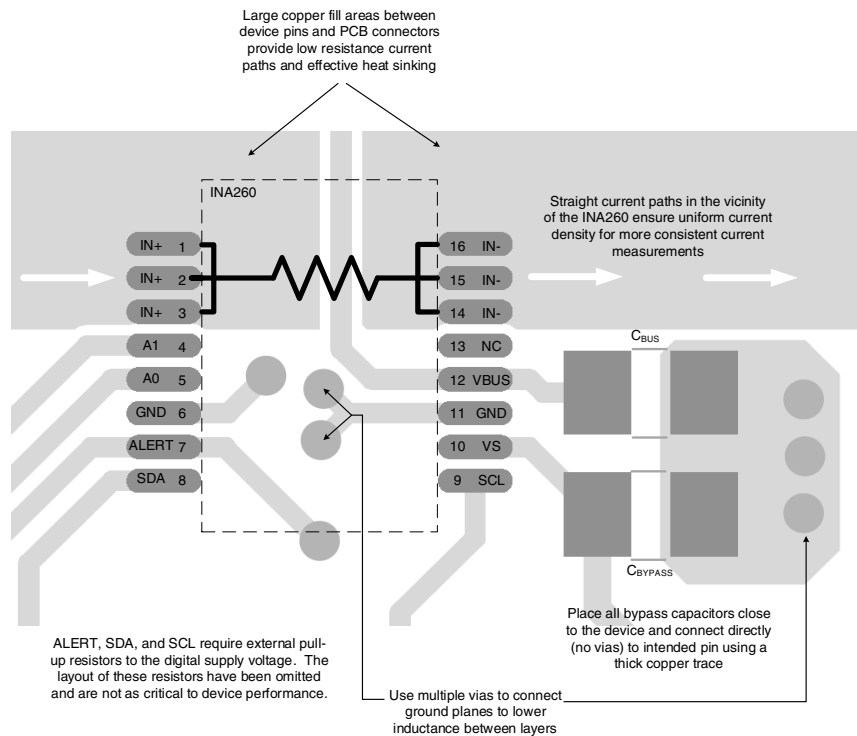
Large copper fill areas between device pins and PCB connectors provide low resistance current paths and effective heat sinking

INA260

Straight current paths in the vicinity of the INA260 ensure uniform current density for more consistent current measurements

IN+ 1
IN+ 2
IN+ 3
A1 4
A0 5
GND 6
ALERT 7
SDA 8

16 IN-
15 IN-
14 IN-
13 NC
12 VBUS
11 GND
10 VS
9 SCL

$C_{BUS}$

$C_{BYPASS}$

Place all bypass capacitors close to the device and connect directly (no vias) to intended pin using a thick copper trace

ALERT, SDA, and SCL require external pull-up resistors to the digital supply voltage. The layout of these resistors have been omitted and are not as critical to device performance.

Use multiple vias to connect ground planes to lower inductance between layers